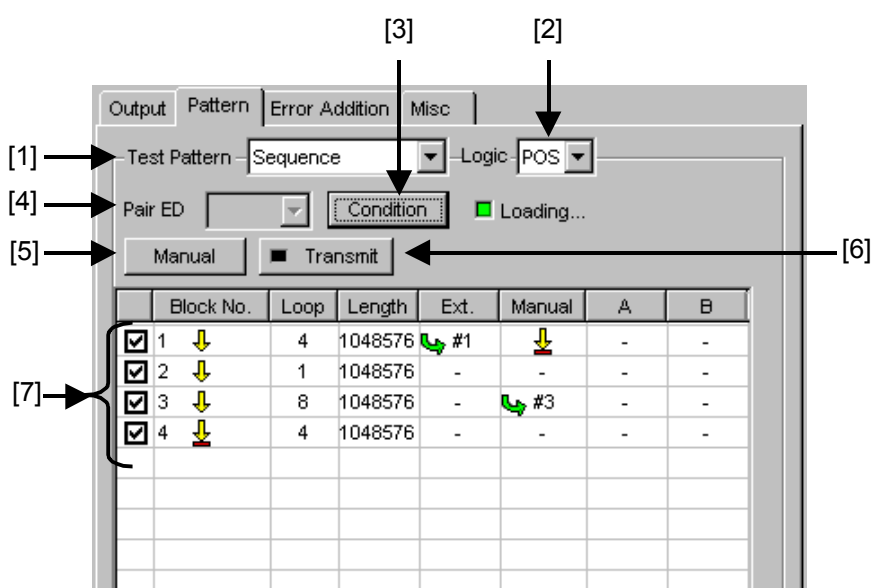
[3] [2]

Output | Pattern | Error Addition | Misc

[1] Test Pattern Sequence Logic POS

[4] Pair ED Condition Loading...

[5] Manual Transmit [6]

[7]

| | Block No. | Loop | Length | Ext. | Manual | A | B |
|---|---|---|---|---|---|---|---|
| ☑ | 1 | 4 | 1048576 | #1 | | - | - |
| ☑ | 2 | 1 | 1048576 | - | - | - | - |
| ☑ | 3 | 8 | 1048576 | - | #3 | - | - |
| ☑ | 4 | 4 | 1048576 | - | - | - | - |